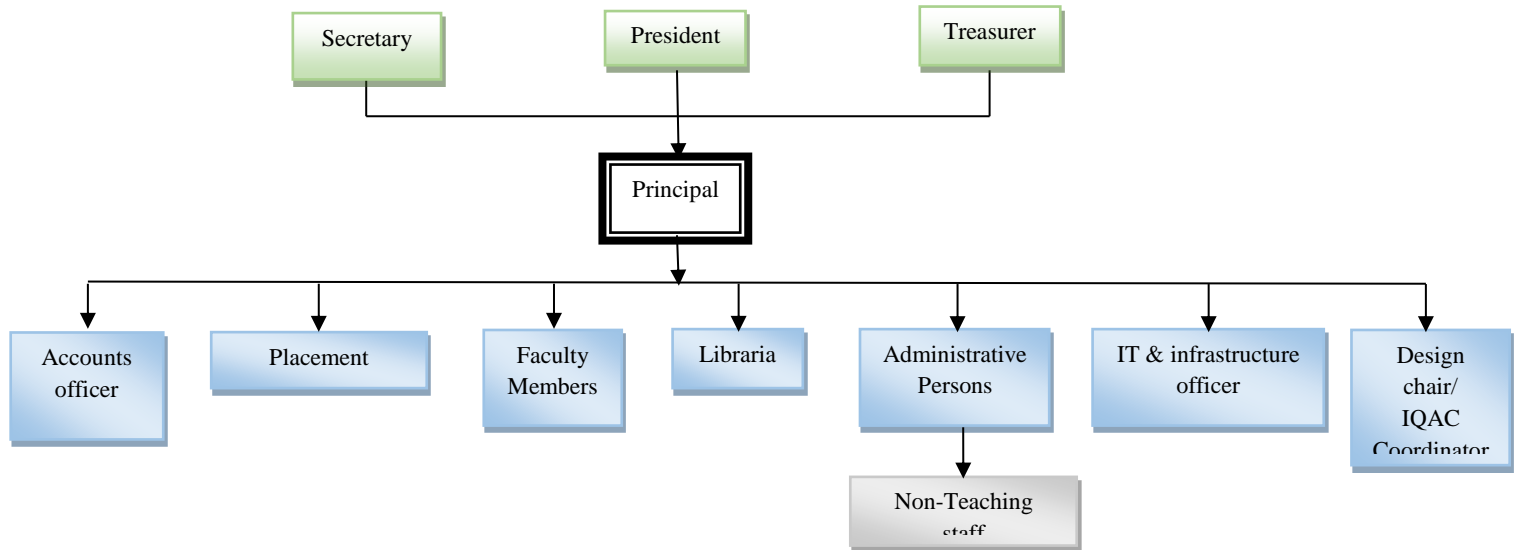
Secretary

President

Treasurer

Principal

Accounts officer

Placement

Faculty Members

Libraria

Administrative Persons

IT & infrastructure officer

Design chair/ IQAC Coordinator

Non-Teaching staff